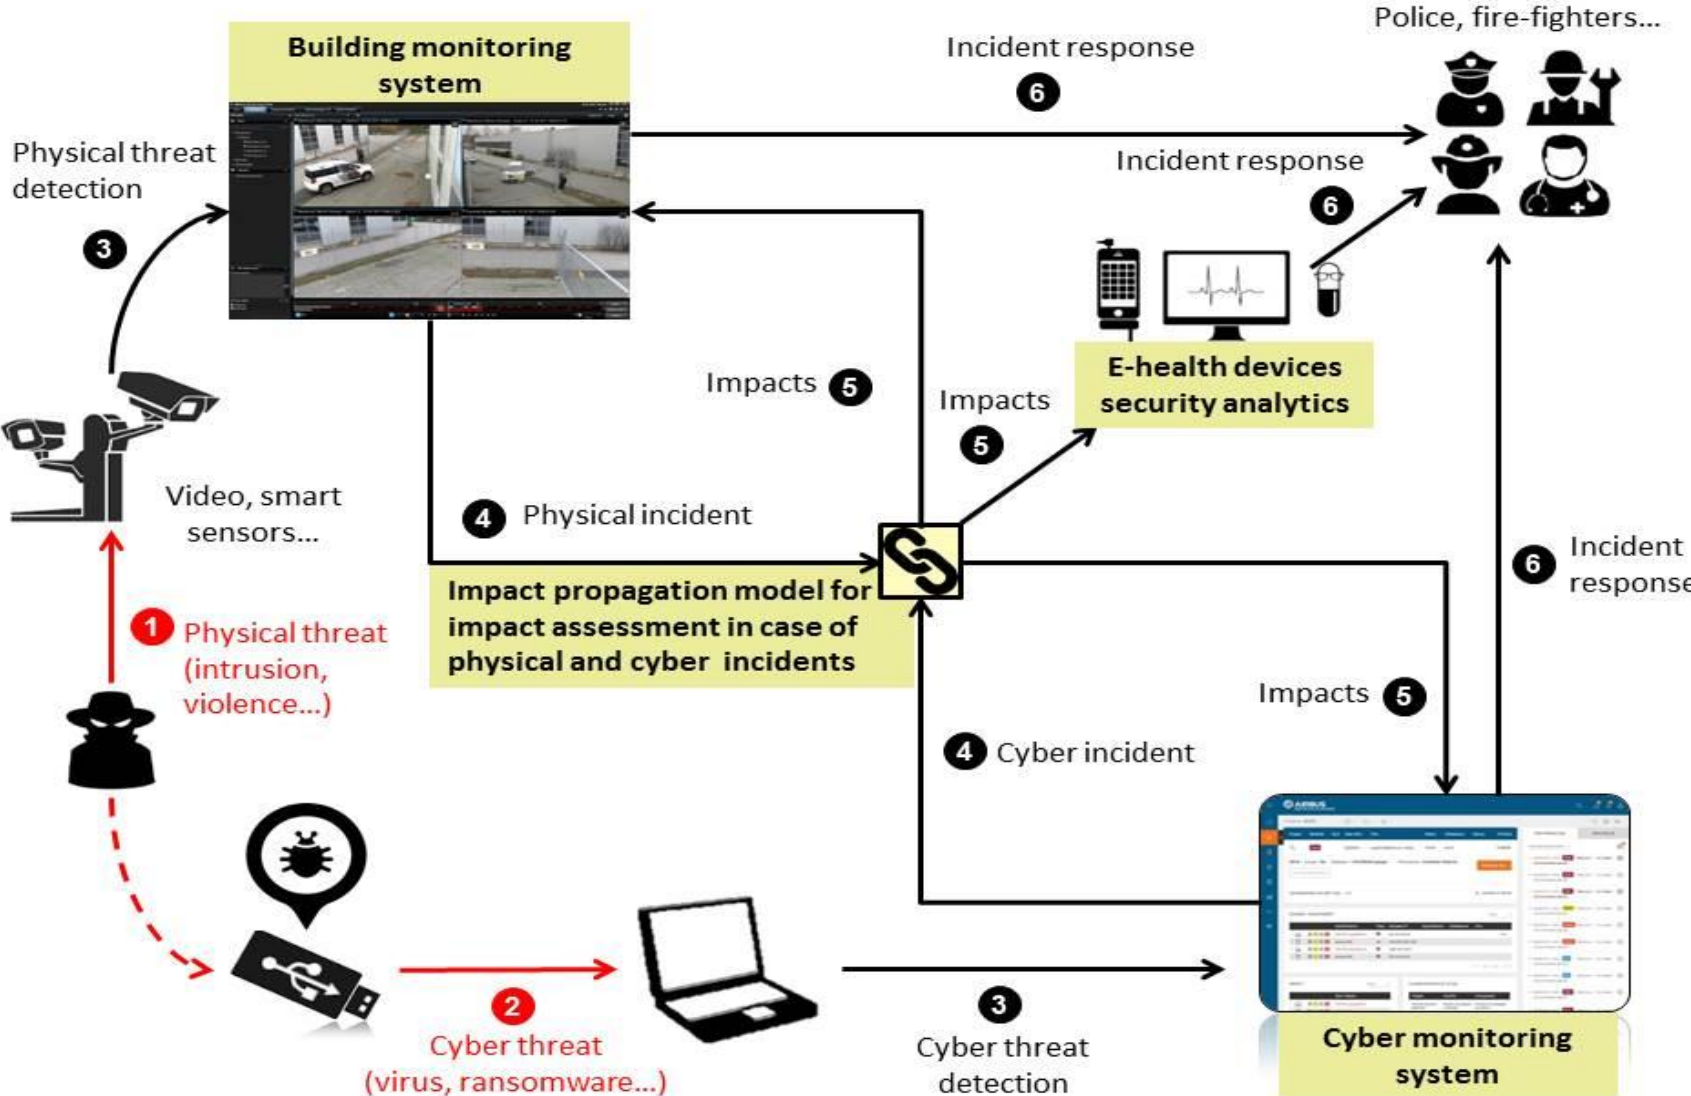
Police, fire-fighters...

Building monitoring system

Incident response
6

Physical threat detection

Incident response
6

3

Impacts 5

Impacts
5

E-health devices security analytics

Video, smart sensors...

4 Physical incident

Impact propagation model for impact assessment in case of physical and cyber incidents

6 Incident response

1 Physical threat (intrusion, violence...)

Impacts 5

4 Cyber incident

2
Cyber threat (virus, ransomware...)

3
Cyber threat detection

Cyber monitoring system